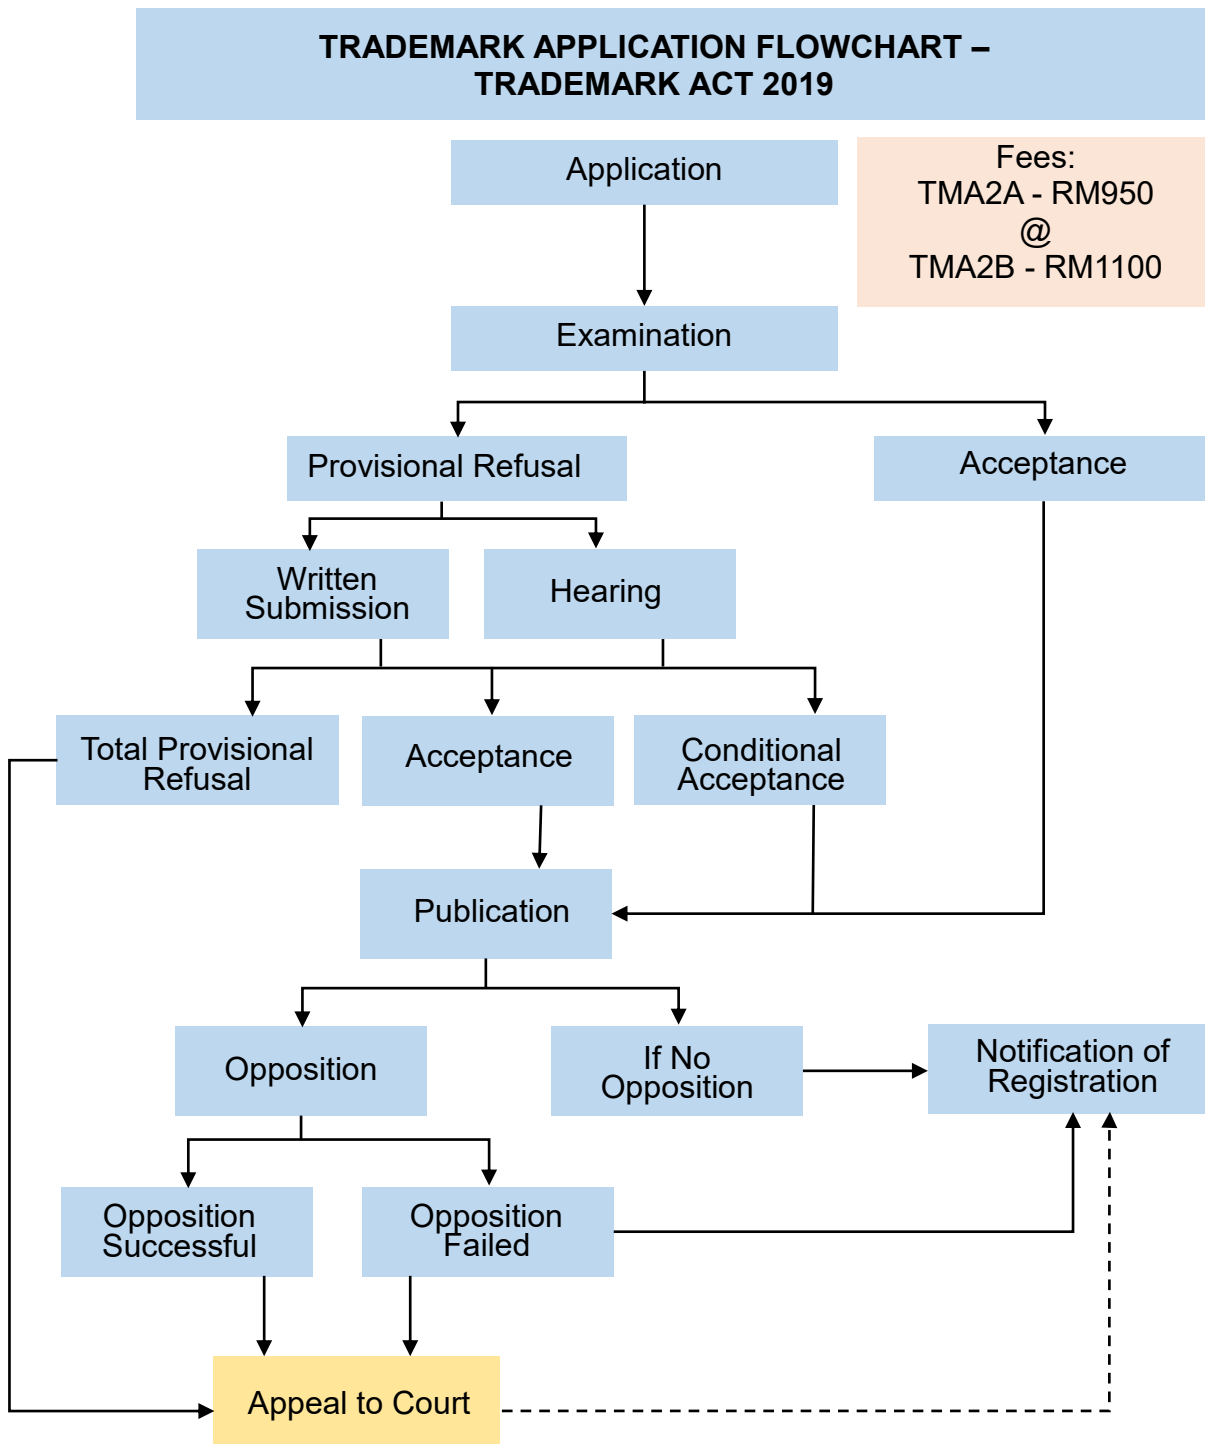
TRADEMARK APPLICATION FLOWCHART – TRADEMARK ACT 2019

Application

Fees:
TMA2A - RM950
@
TMA2B - RM1100

Examination

Provisional Refusal

Acceptance

Written Submission

Hearing

Total Provisional Refusal

Acceptance

Conditional Acceptance

Publication

Opposition

If No Opposition

Notification of Registration

Opposition Successful

Opposition Failed

Appeal to Court